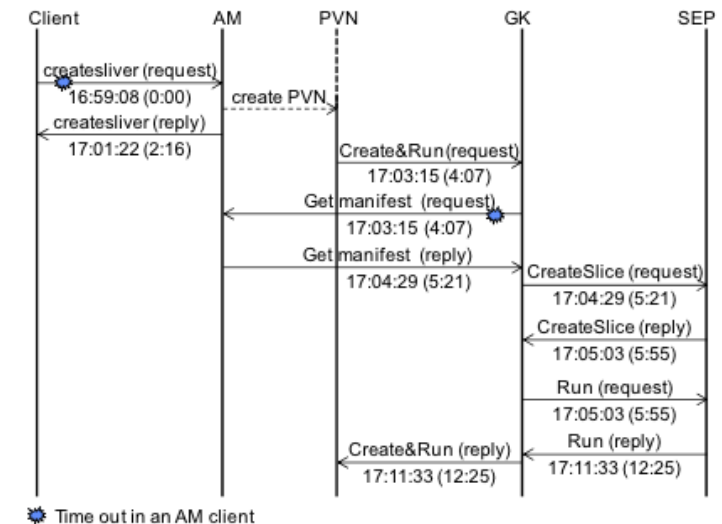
Client AM PVN GK SEP

createsliver (request)
16:59:08 (0:00)
create PVN
createsliver (reply)
17:01:22 (2:16)
Create&Run (request)
17:03:15 (4:07)
Get manifest (request)
17:03:15 (4:07)
Get manifest (reply)
17:04:29 (5:21)
CreateSlice (request)
17:04:29 (5:21)
CreateSlice (reply)
17:05:03 (5:55)
Run (request)
17:05:03 (5:55)
Run (reply)
17:11:33 (12:25)
Create&Run (reply)
17:11:33 (12:25)

Time out in an AM client